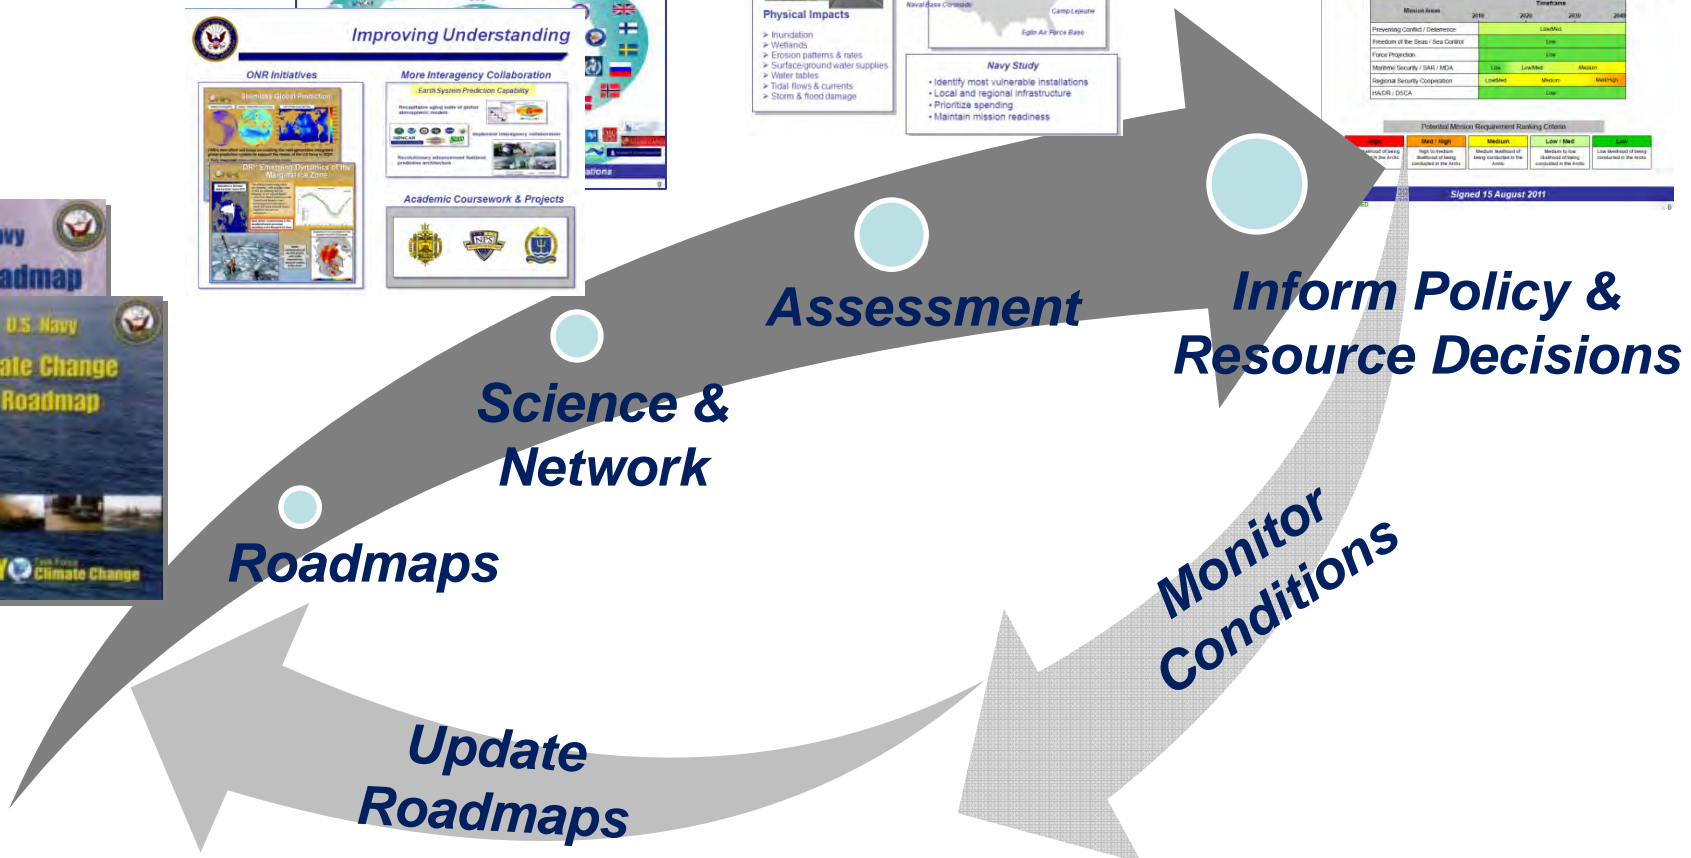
vy
admap

U.S. Navy
ate Change
Roadmap

Task Force
Climate Change

Improving Understanding

ONR Initiatives

Seamless Global Prediction

DRI: Emerging Dynamics of the Marginal Ice Zone

More Interagency Collaboration

Earth System Prediction Capability

Academic Coursework & Projects

ations

Physical Impacts
➢ Inundation
➢ Wetlands
➢ Erosion patterns & rates
➢ Surface/ground water supplies
➢ Water tables
➢ Tidal flows & currents
➢ Storm & flood damage

Naval Base Coronado
Camp Lejeune
Eglin Air Force Base

Navy Study
• Identify most vulnerable installations
• Local and regional infrastructure
• Prioritize spending
• Maintain mission readiness

| Mission Areas | 2010 | 2020 | 2030 | 2040 |
|---|---|---|---|---|
| Preventing Conflict / Deterrence | | Low/Med | | |
| Freedom of the Seas / Sea Control | | Low | | |
| Force Projection | | Low | | |
| Maritime Security / SAR / MDA | Low | Low/Med | Medium | |
| Regional Security Cooperation | Low/Med | Medium | Med/High | |
| HA/DR / DSCA | | Low | | |

Potential Mission Requirement Ranking Criteria

| High | Med / High | Medium | Low / Med | Low |
|---|---|---|---|---|
| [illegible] | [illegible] | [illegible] | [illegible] | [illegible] |

Signed 15 August 2011

Assessment

Inform Policy & Resource Decisions

Science & Network

Roadmaps

Monitor Conditions

Update Roadmaps